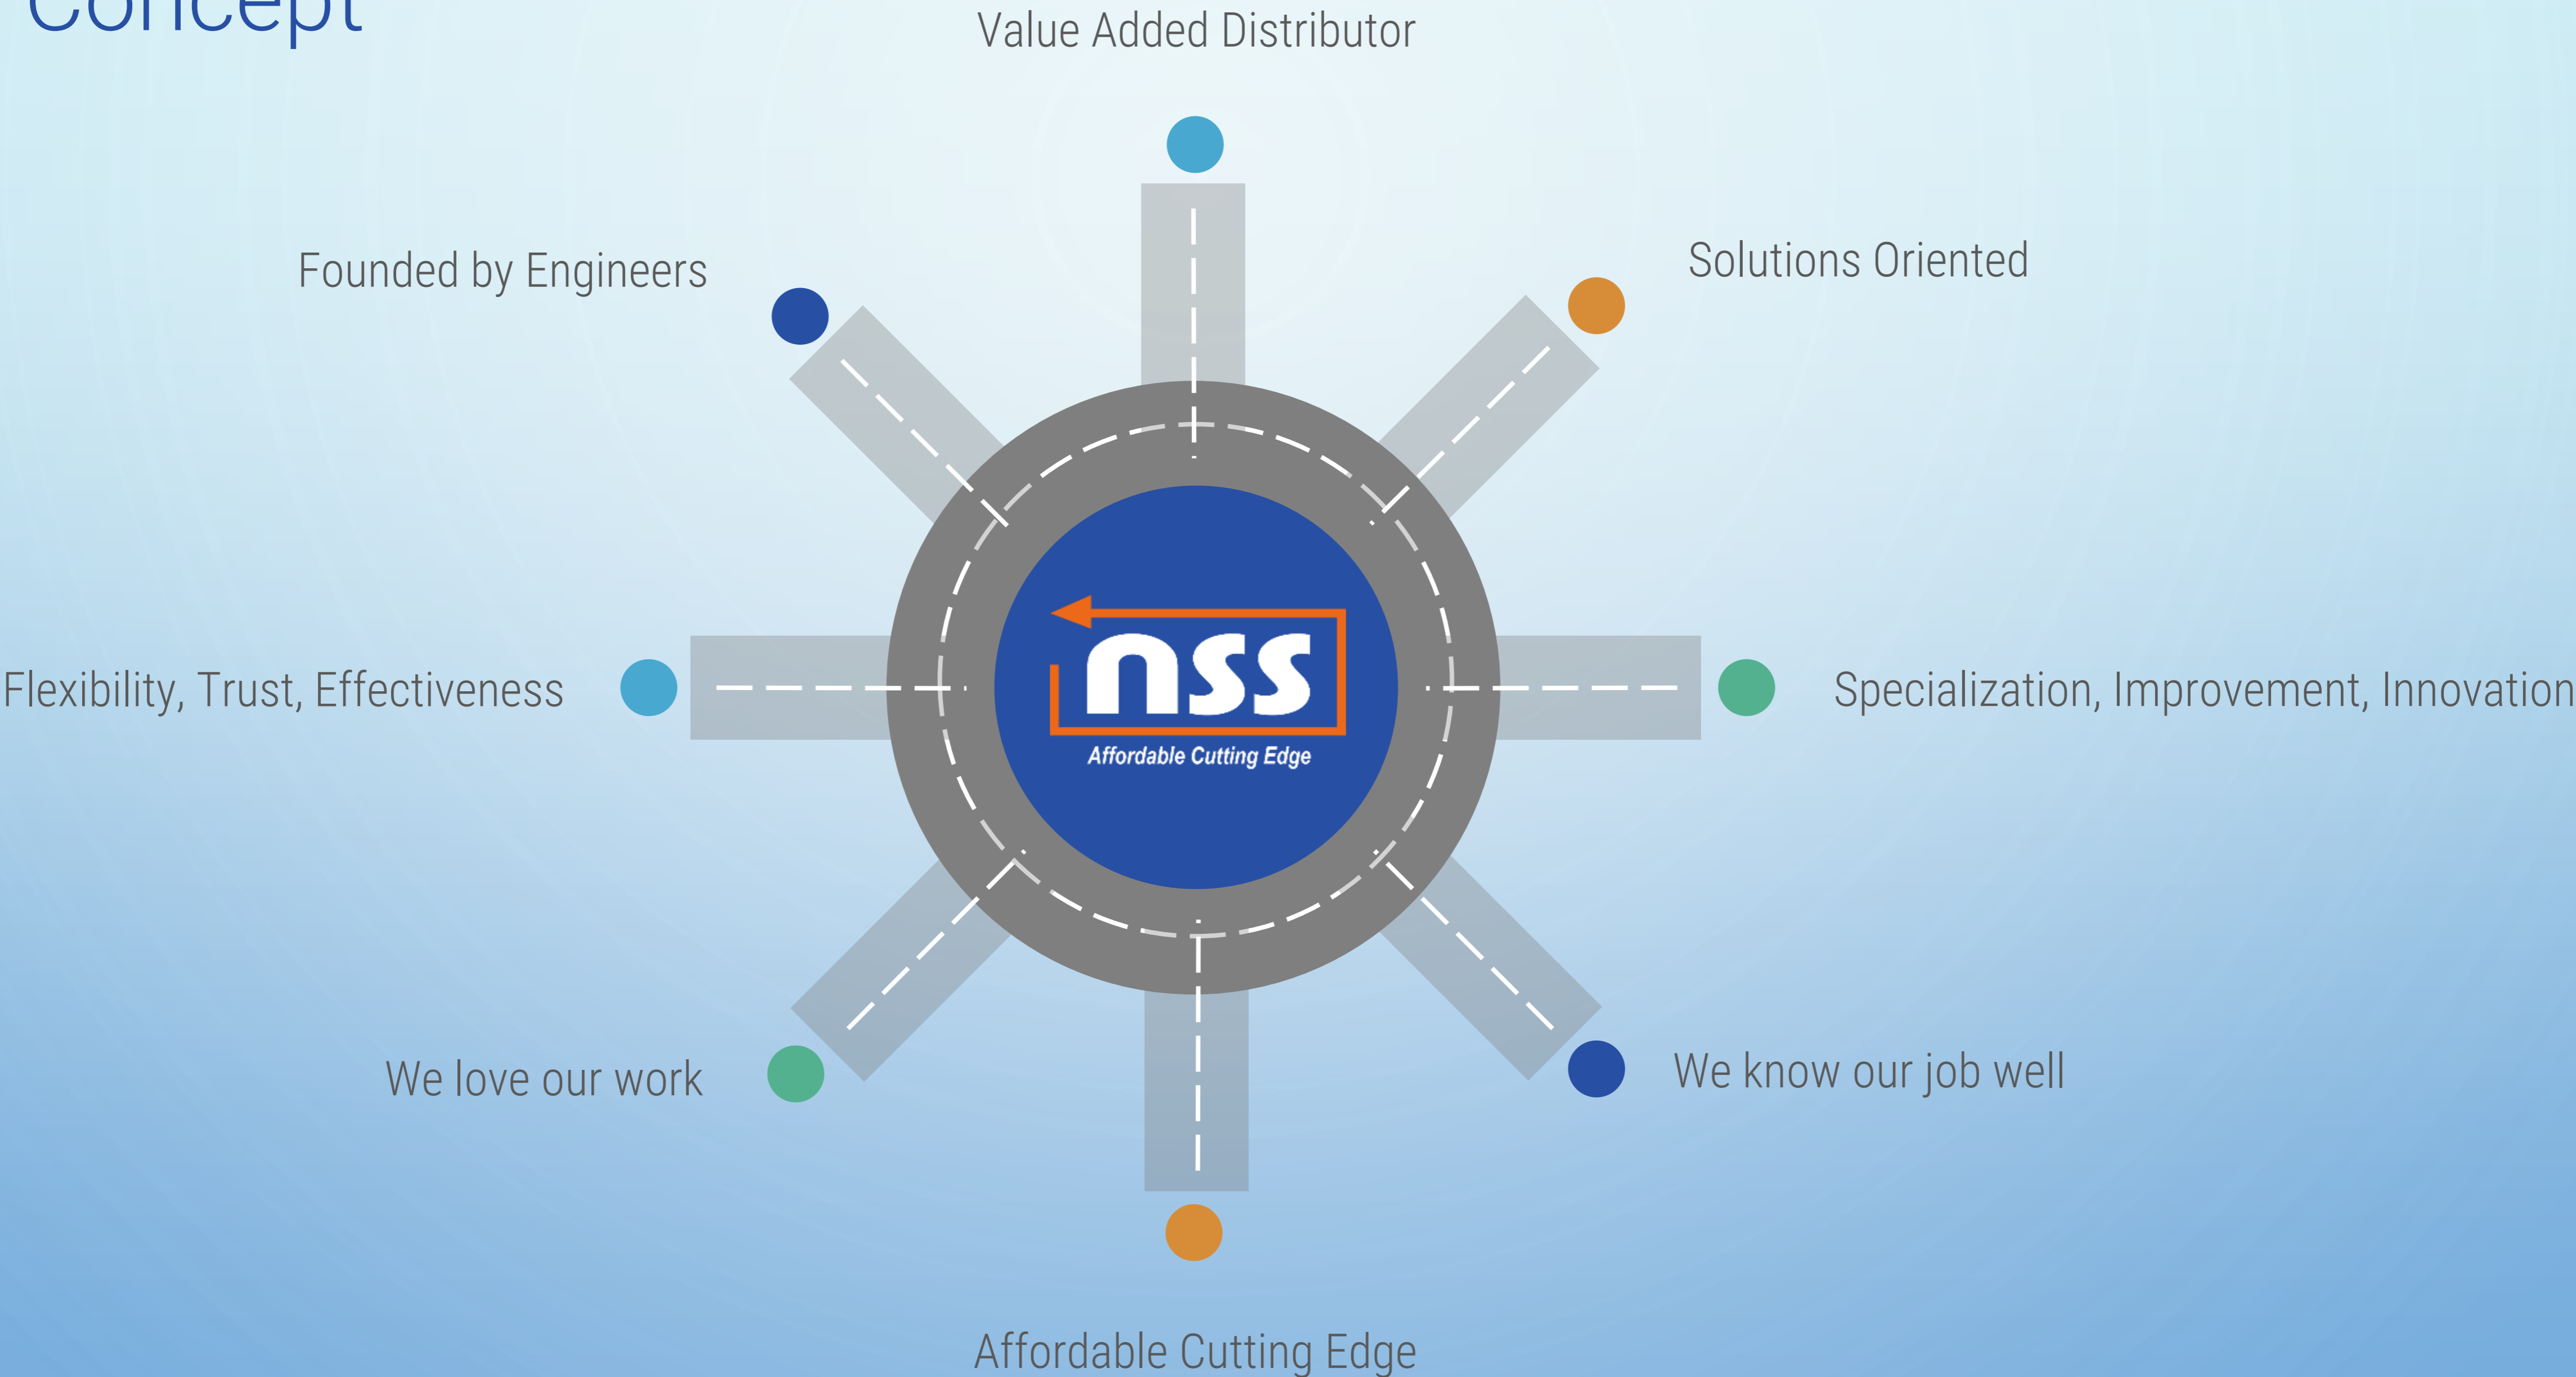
Concept

Value Added Distributor

Founded by Engineers

Solutions Oriented

Flexibility, Trust, Effectiveness

nss
Affordable Cutting Edge

Specialization, Improvement, Innovation

We love our work

We know our job well

Affordable Cutting Edge